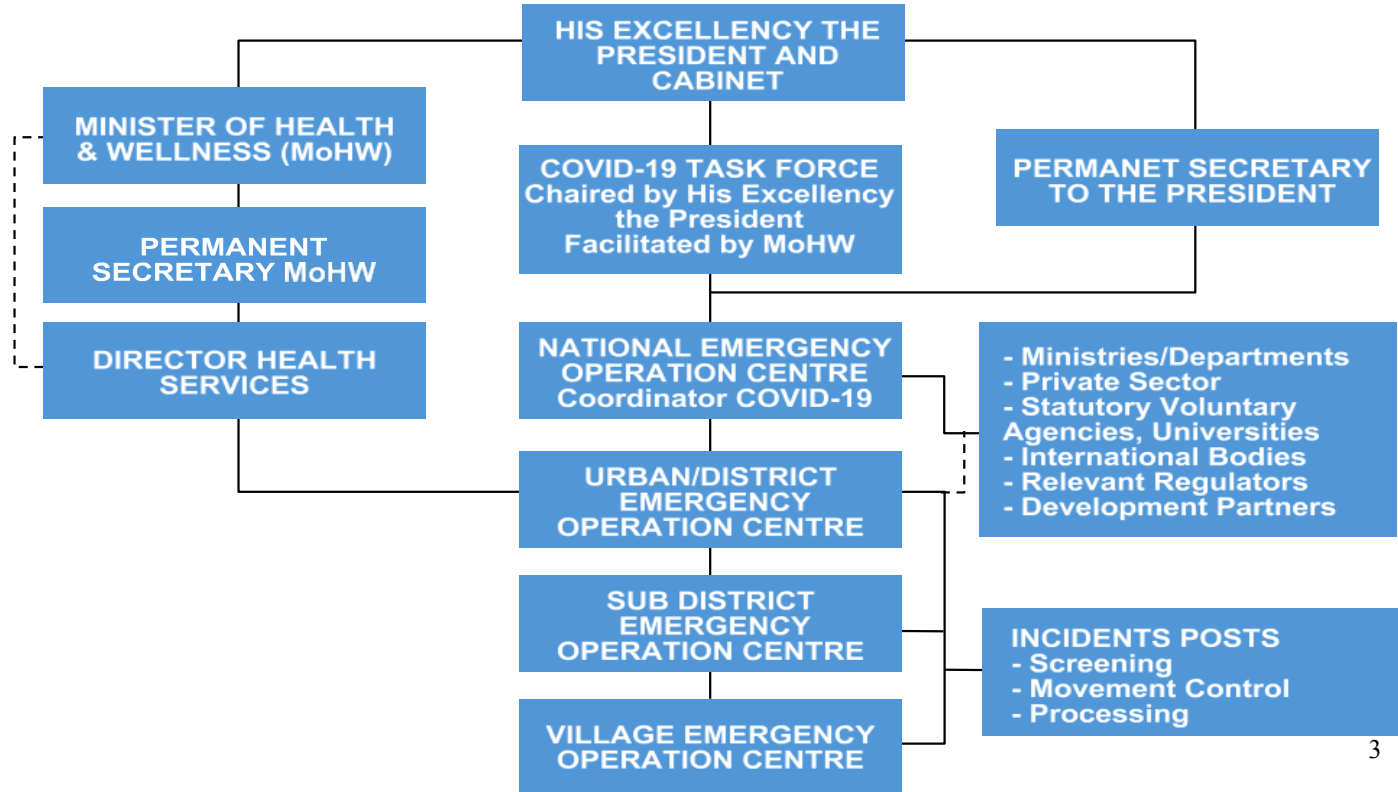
HIS EXCELLENCY THE PRESIDENT AND CABINET

MINISTER OF HEALTH & WELLNESS (MoHW)

PERMANENT SECRETARY MoHW

DIRECTOR HEALTH SERVICES

COVID-19 TASK FORCE
Chaired by His Excellency the President
Facilitated by MoHW

PERMANET SECRETARY TO THE PRESIDENT

NATIONAL EMERGENCY OPERATION CENTRE
Coordinator COVID-19

- Ministries/Departments
- Private Sector
- Statutory Voluntary Agencies, Universities
- International Bodies
- Relevant Regulators
- Development Partners

URBAN/DISTRICT EMERGENCY OPERATION CENTRE

SUB DISTRICT EMERGENCY OPERATION CENTRE

INCIDENTS POSTS
- Screening
- Movement Control
- Processing

VILLAGE EMERGENCY OPERATION CENTRE

3